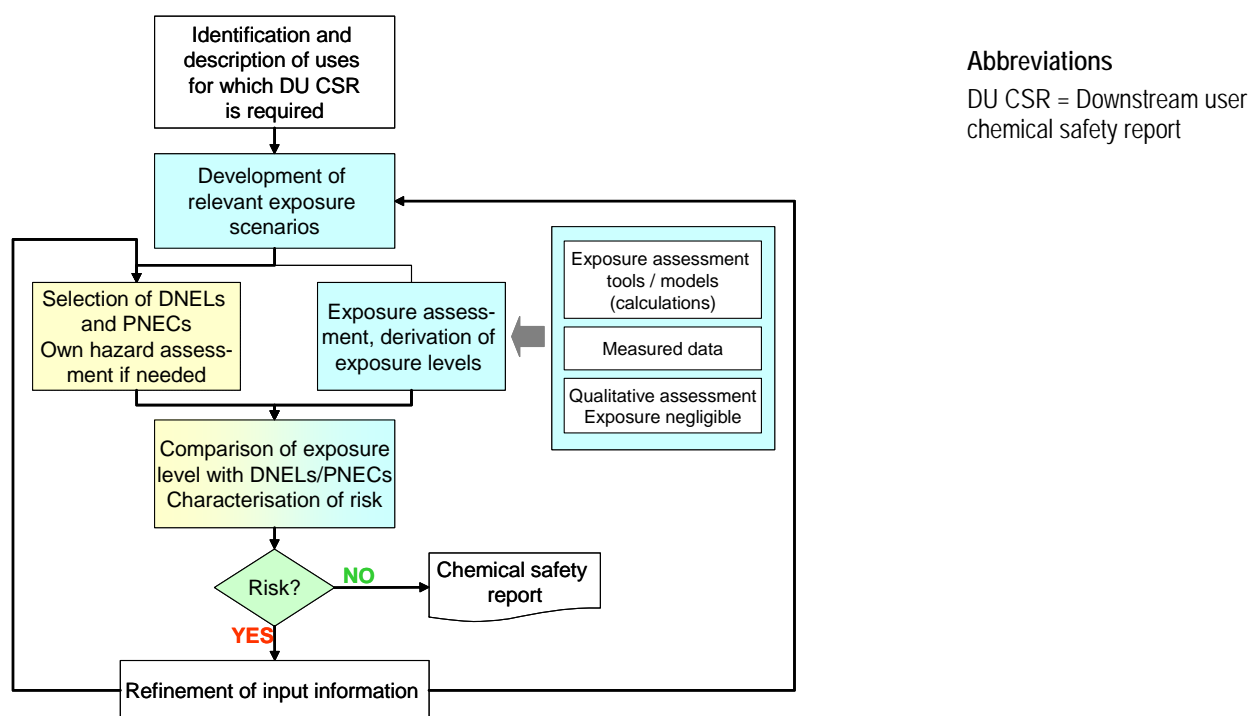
Identification and description of uses for which DU CSR is required

Development of relevant exposure scenarios

Selection of DNELs and PNECs
Own hazard assessment if needed

Exposure assessment, derivation of exposure levels

Exposure assessment tools / models (calculations)

Measured data

Qualitative assessment
Exposure negligible

Comparison of exposure level with DNELs/PNECs
Characterisation of risk

Risk?

NO

Chemical safety report

YES

Refinement of input information

Abbreviations
DU CSR = Downstream user chemical safety report